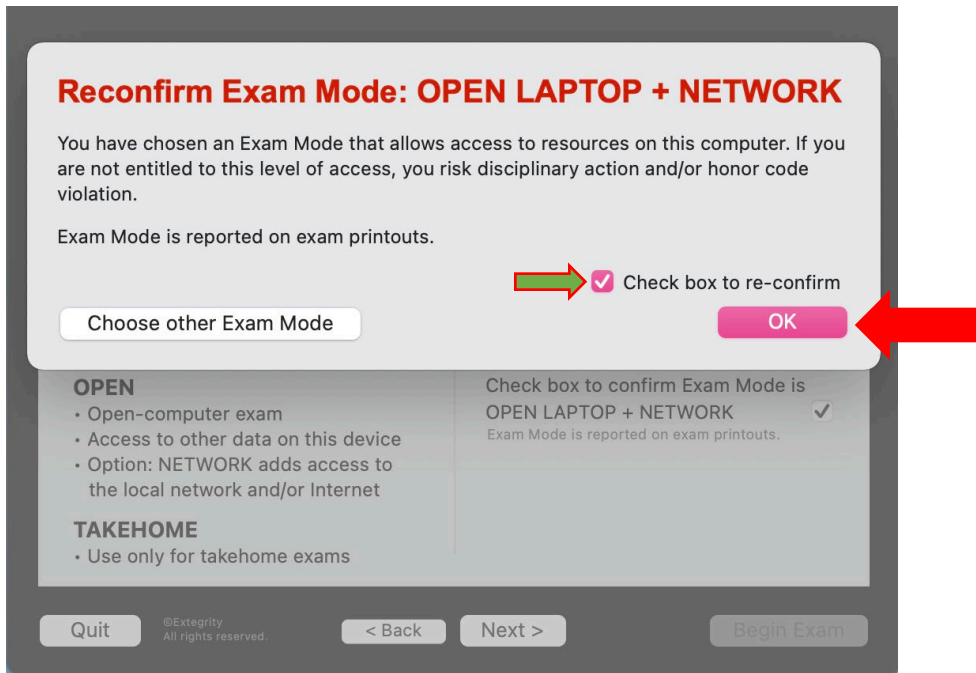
Reconfirm Exam Mode: OPEN LAPTOP + NETWORK

You have chosen an Exam Mode that allows access to resources on this computer. If you are not entitled to this level of access, you risk disciplinary action and/or honor code violation.

Exam Mode is reported on exam printouts.

Check box to re-confirm

Choose other Exam Mode

OK

OPEN
• Open-computer exam
• Access to other data on this device
• Option: NETWORK adds access to the local network and/or Internet

TAKEHOME
• Use only for takehome exams

Check box to confirm Exam Mode is OPEN LAPTOP + NETWORK
Exam Mode is reported on exam printouts.

Quit

©Extegrity
All rights reserved.

< Back

Next >

Begin Exam